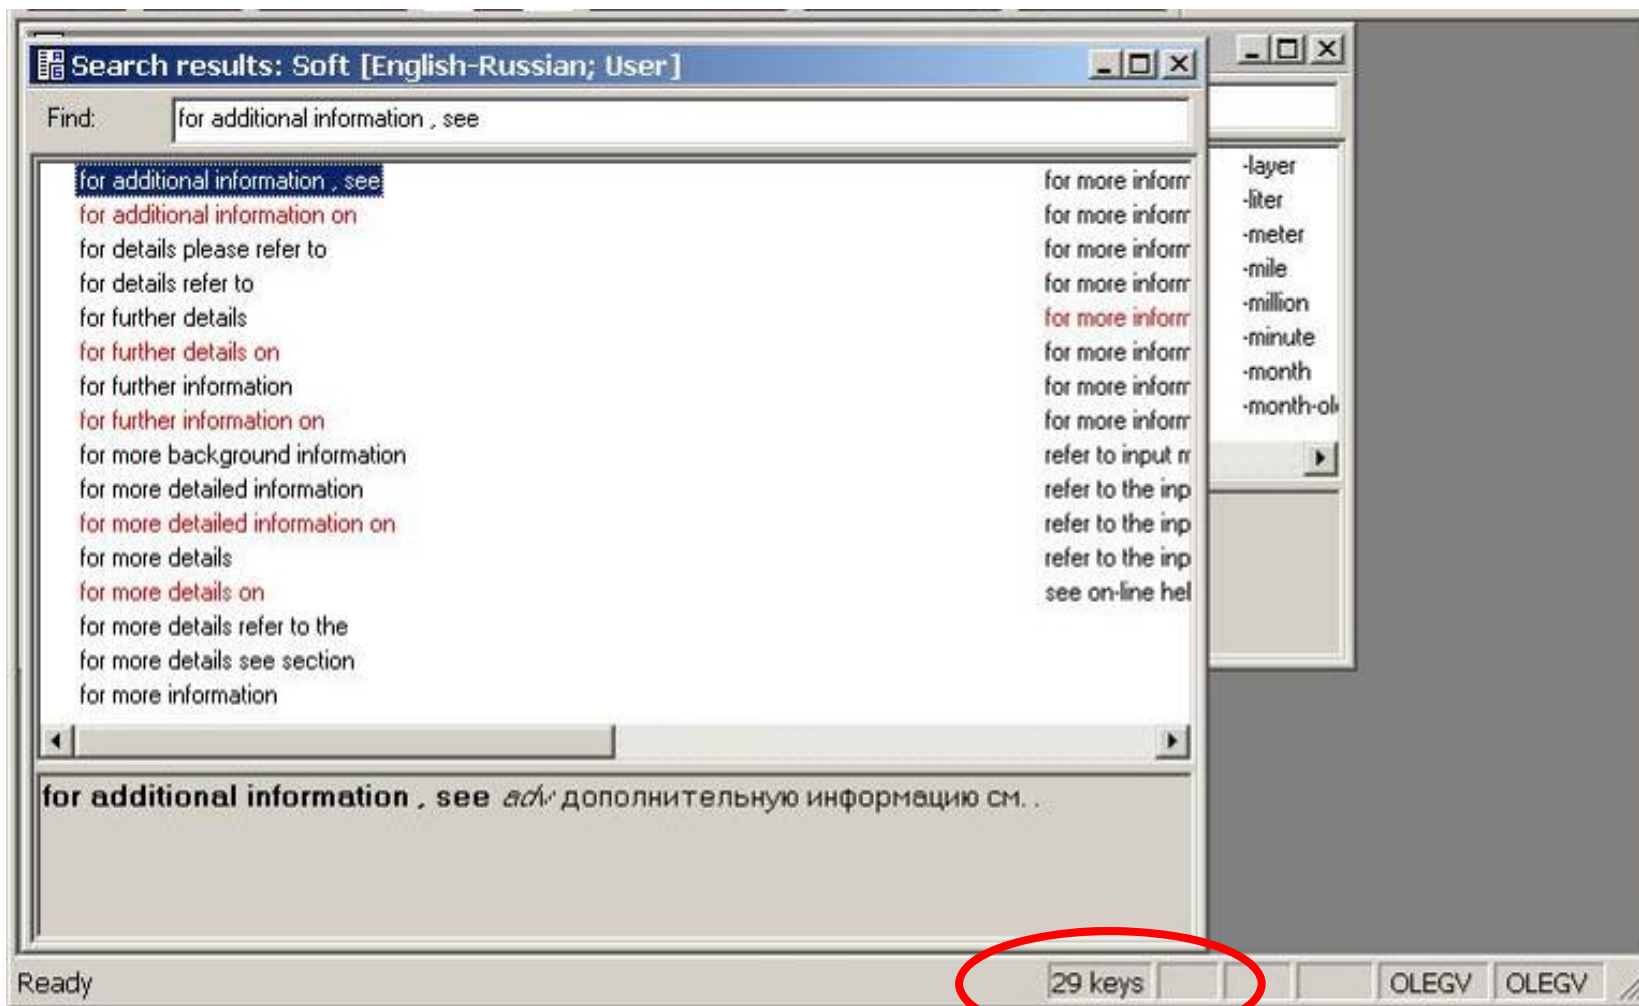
Search results: Soft [English-Russian; User]

Find: for additional information , see

for additional information , see
for additional information on
for details please refer to
for details refer to
for further details
for further details on
for further information
for further information on
for more background information
for more detailed information
for more detailed information on
for more details
for more details on
for more details refer to the
for more details see section
for more information

for more inform
for more inform
for more inform
for more inform
for more inform
for more inform
for more inform
for more inform
refer to input m
refer to the inp
refer to the inp
refer to the inp
see on-line hel

-layer
-liter
-meter
-mile
-million
-minute
-month
-month-ol

for additional information , see adv дополнительную информацию см. .

Ready

29 keys

OLEGV

OLEGV